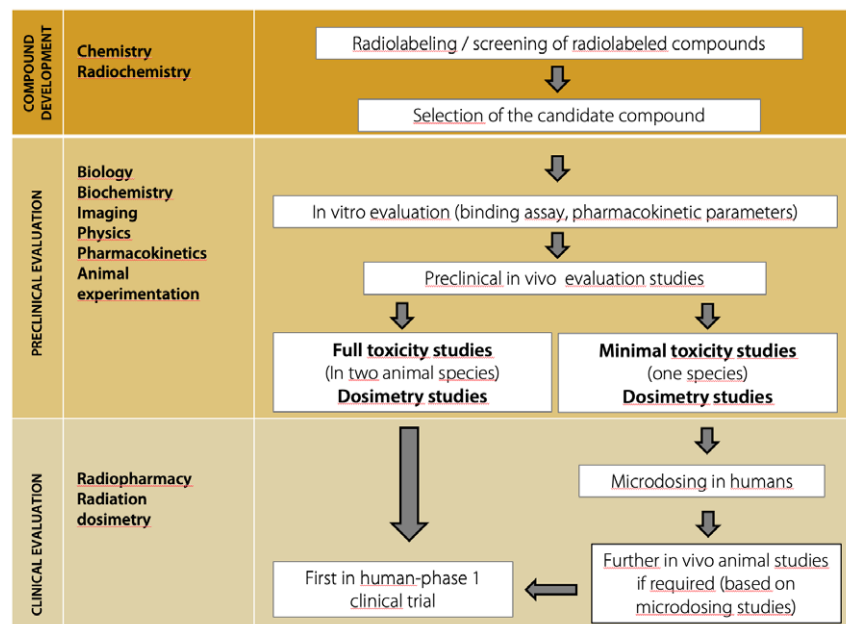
COMPOUND DEVELOPMENT

Chemistry
Radiochemistry

Radiolabeling / screening of radiolabeled compounds

Selection of the candidate compound

PRECLINICAL EVALUATION

Biology
Biochemistry
Imaging
Physics
Pharmacokinetics
Animal experimentation

In vitro evaluation (binding assay, pharmacokinetic parameters)

Preclinical in vivo evaluation studies

**Full toxicity studies**
(In two animal species)
**Dosimetry studies**

**Minimal toxicity studies**
(one species)
**Dosimetry studies**

CLINICAL EVALUATION

Radiopharmacy
Radiation dosimetry

Microdosing in humans

Further in vivo animal studies if required (based on microdosing studies)

First in human-phase 1 clinical trial